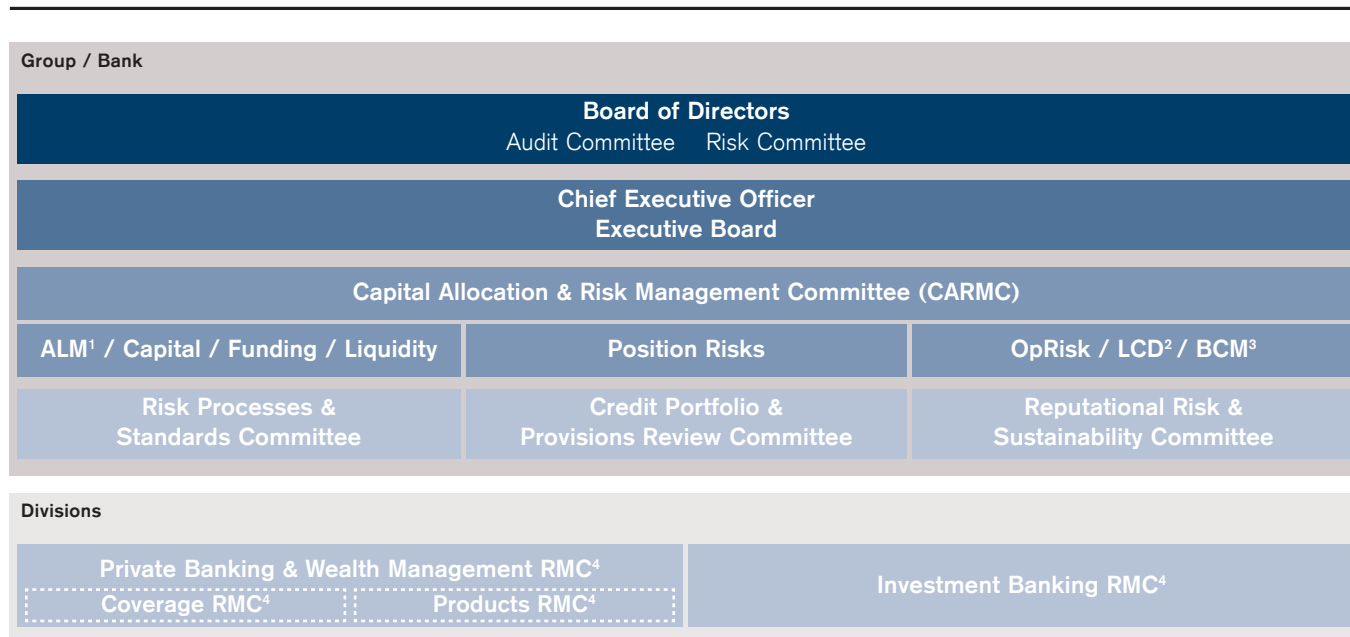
Group / Bank

Board of Directors
Audit Committee Risk Committee

Chief Executive Officer
Executive Board

Capital Allocation & Risk Management Committee (CARMC)

ALM$^1$ / Capital / Funding / Liquidity

Position Risks

OpRisk / LCD$^2$ / BCM$^3$

Risk Processes & Standards Committee

Credit Portfolio & Provisions Review Committee

Reputational Risk & Sustainability Committee

Divisions

Private Banking & Wealth Management RMC$^4$

Coverage RMC$^4$

Products RMC$^4$

Investment Banking RMC$^4$